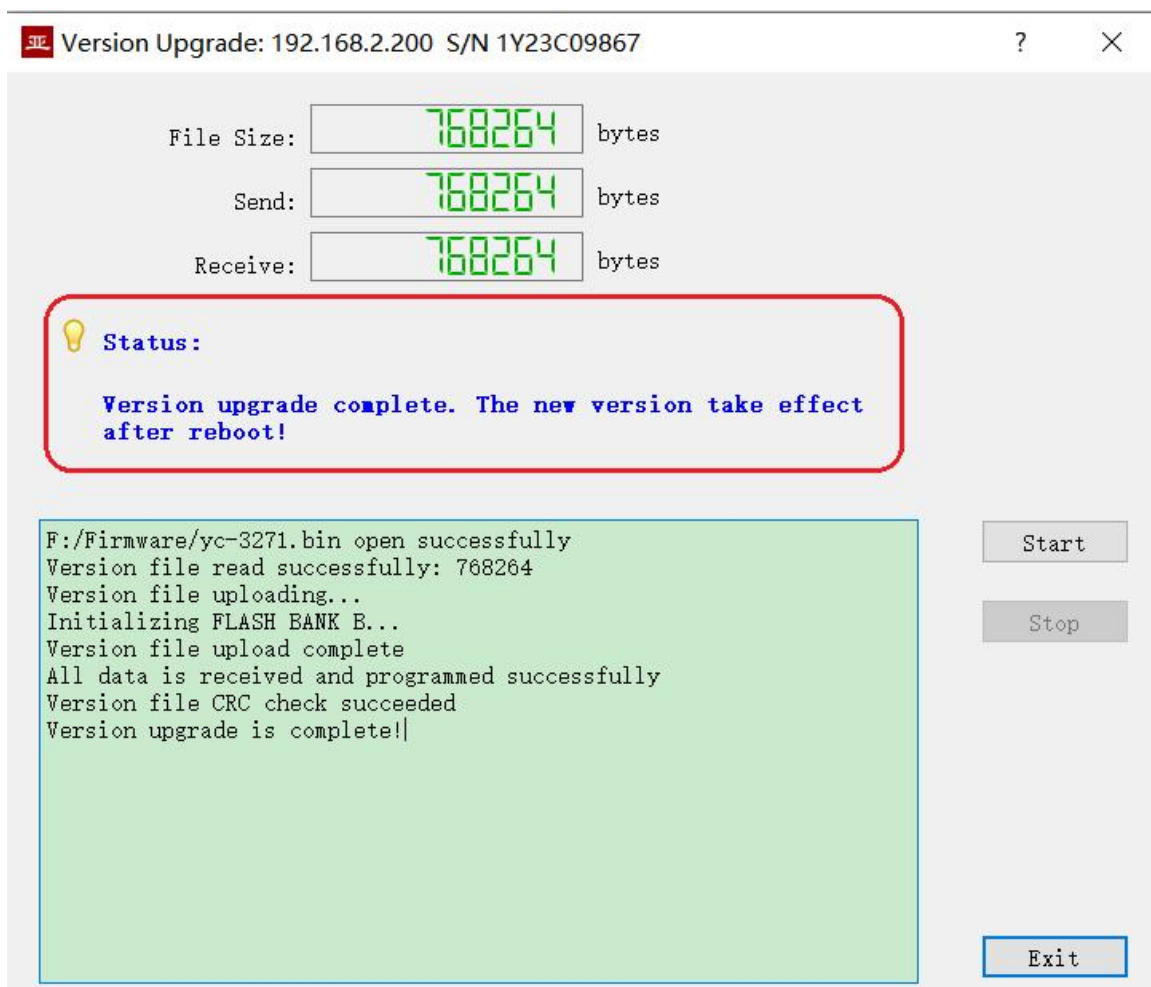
Version Upgrade: 192.168.2.200 S/N 1Y23C09867

?

File Size: 768264 bytes

Send: 768264 bytes

Receive: 768264 bytes

Status:

Version upgrade complete. The new version take effect after reboot!

F:/Firmware/yc-3271.bin open successfully
Version file read successfully: 768264
Version file uploading...
Initializing FLASH BANK B...
Version file upload complete
All data is received and programmed successfully
Version file CRC check succeeded
Version upgrade is complete!

Start

Stop

Exit